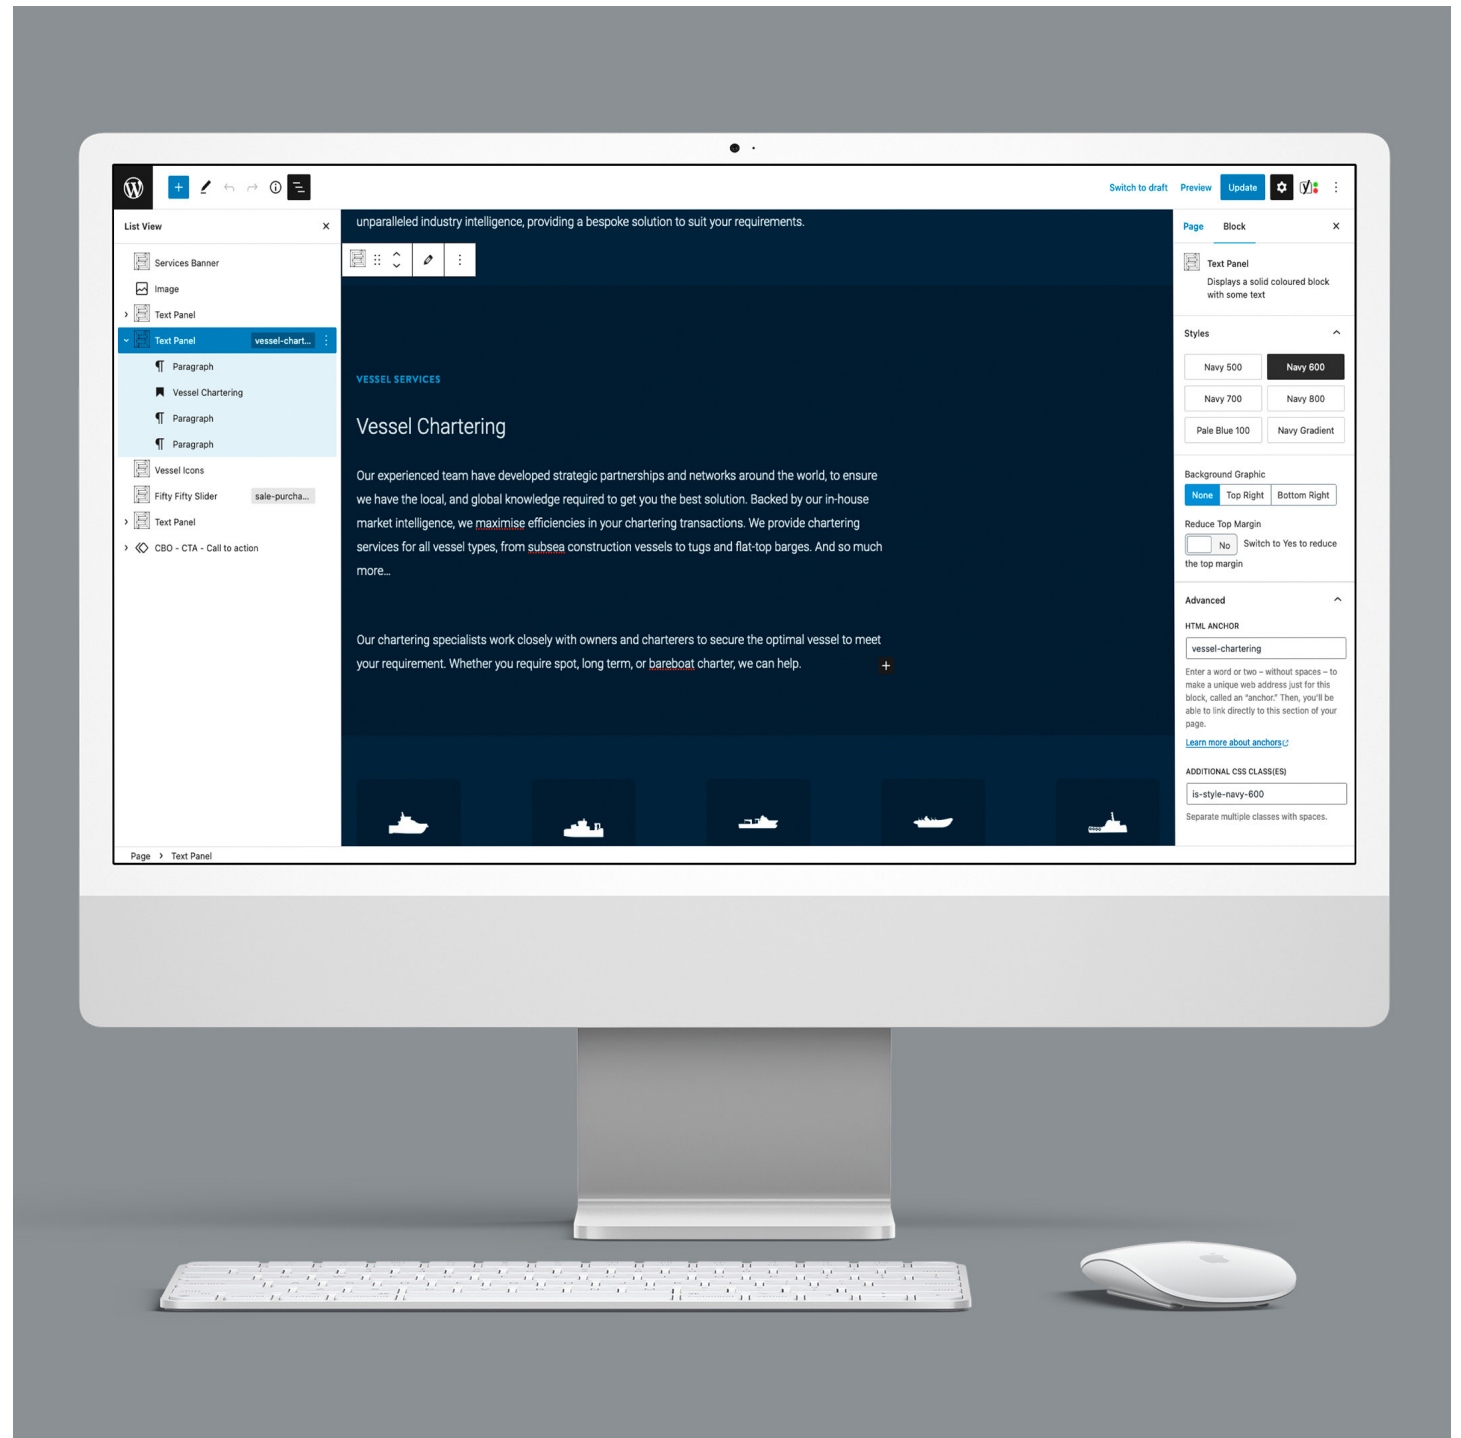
Switch to draft Preview Update

List View

Services Banner
Image
Text Panel
Text Panel vessel-chart...
Paragraph
Vessel Chartering
Paragraph
Paragraph
Vessel Icons
Fifty Fifty Slider sale-purcha...
Text Panel
CBO - CTA - Call to action

unparalleled industry intelligence, providing a bespoke solution to suit your requirements.

VESSEL SERVICES

Vessel Chartering

Our experienced team have developed strategic partnerships and networks around the world, to ensure we have the local, and global knowledge required to get you the best solution. Backed by our in-house market intelligence, we maximise efficiencies in your chartering transactions. We provide chartering services for all vessel types, from subsea construction vessels to tugs and flat-top barges. And so much more...

Our chartering specialists work closely with owners and charterers to secure the optimal vessel to meet your requirement. Whether you require spot, long term, or bareboat charter, we can help.

Page Block

Text Panel
Displays a solid coloured block with some text

Styles

Navy 500 Navy 600
Navy 700 Navy 800
Pale Blue 100 Navy Gradient

Background Graphic
None Top Right Bottom Right

Reduce Top Margin
No Switch to Yes to reduce the top margin

Advanced

HTML ANCHOR
vessel-chartering
Enter a word or two – without spaces – to make a unique web address just for this block, called an "anchor." Then, you'll be able to link directly to this section of your page.
Learn more about anchors

ADDITIONAL CSS CLASS(ES)
is-style-navy-600
Separate multiple classes with spaces.

Page › Text Panel